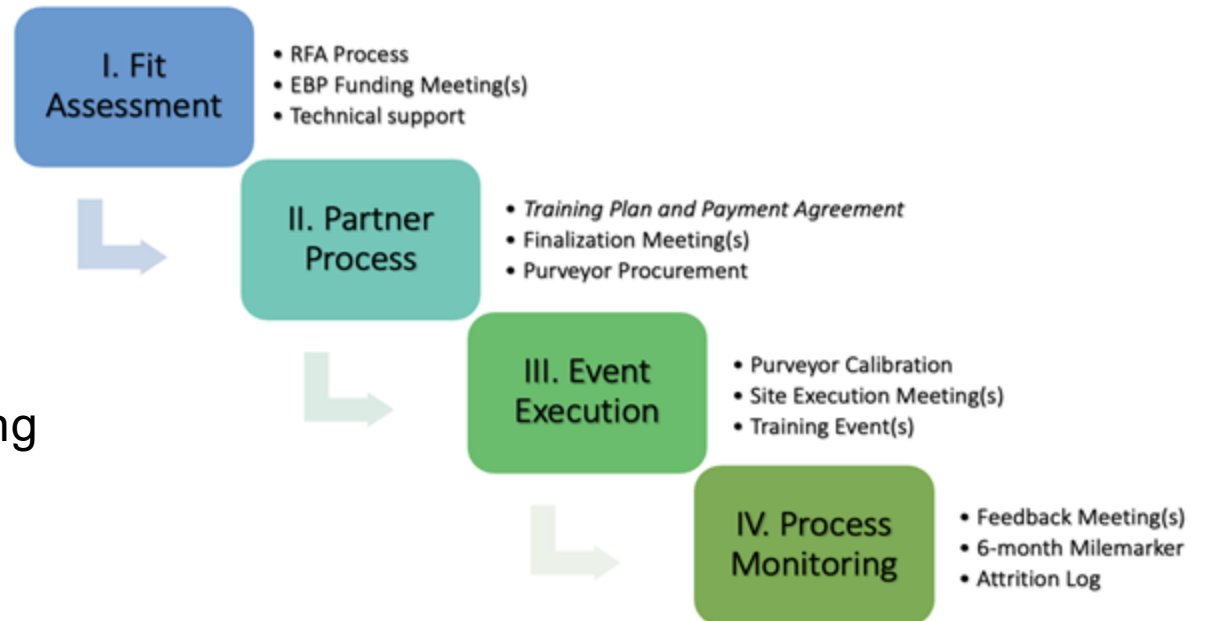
I. Fit Assessment

• RFA Process
• EBP Funding Meeting(s)
• Technical support

II. Partner Process

• *Training Plan and Payment Agreement*
• Finalization Meeting(s)
• Purveyor Procurement

III. Event Execution

• Purveyor Calibration
• Site Execution Meeting(s)
• Training Event(s)

ng

IV. Process Monitoring

• Feedback Meeting(s)
• 6-month Milemarker
• Attrition Log